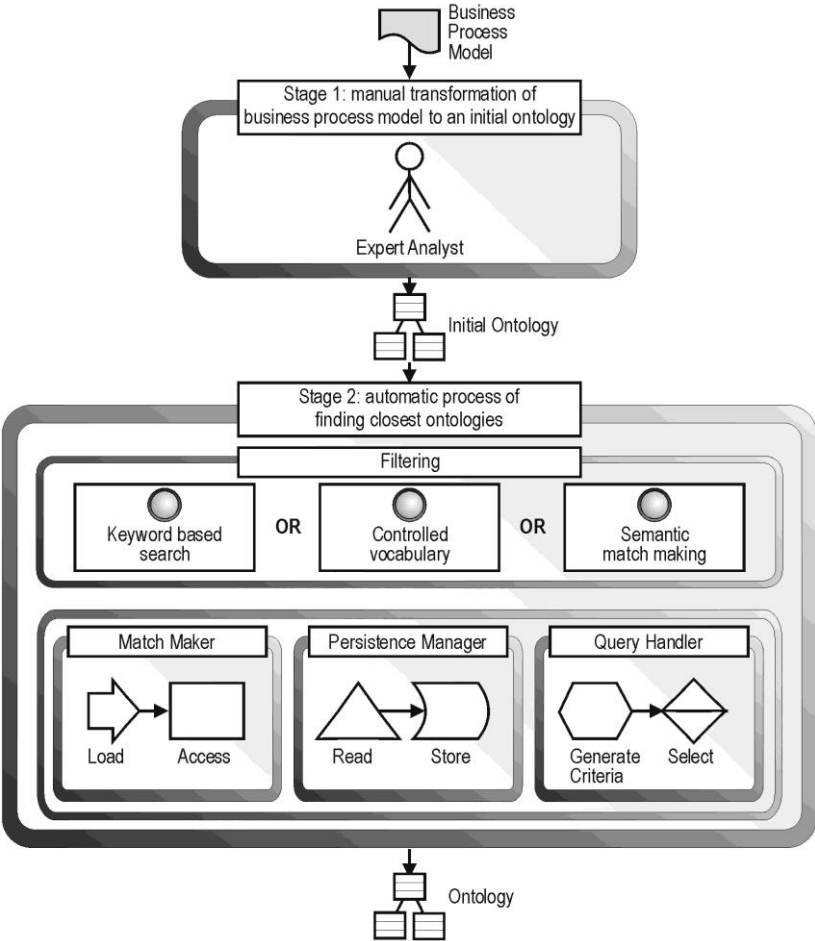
Business Process Model

Stage 1: manual transformation of business process model to an initial ontology

Expert Analyst

Initial Ontology

Stage 2: automatic process of finding closest ontologies

Filtering

Keyword based search

OR

Controlled vocabulary

OR

Semantic match making

Match Maker

Load

Access

Persistence Manager

Read

Store

Query Handler

Generate Criteria

Select

Ontology